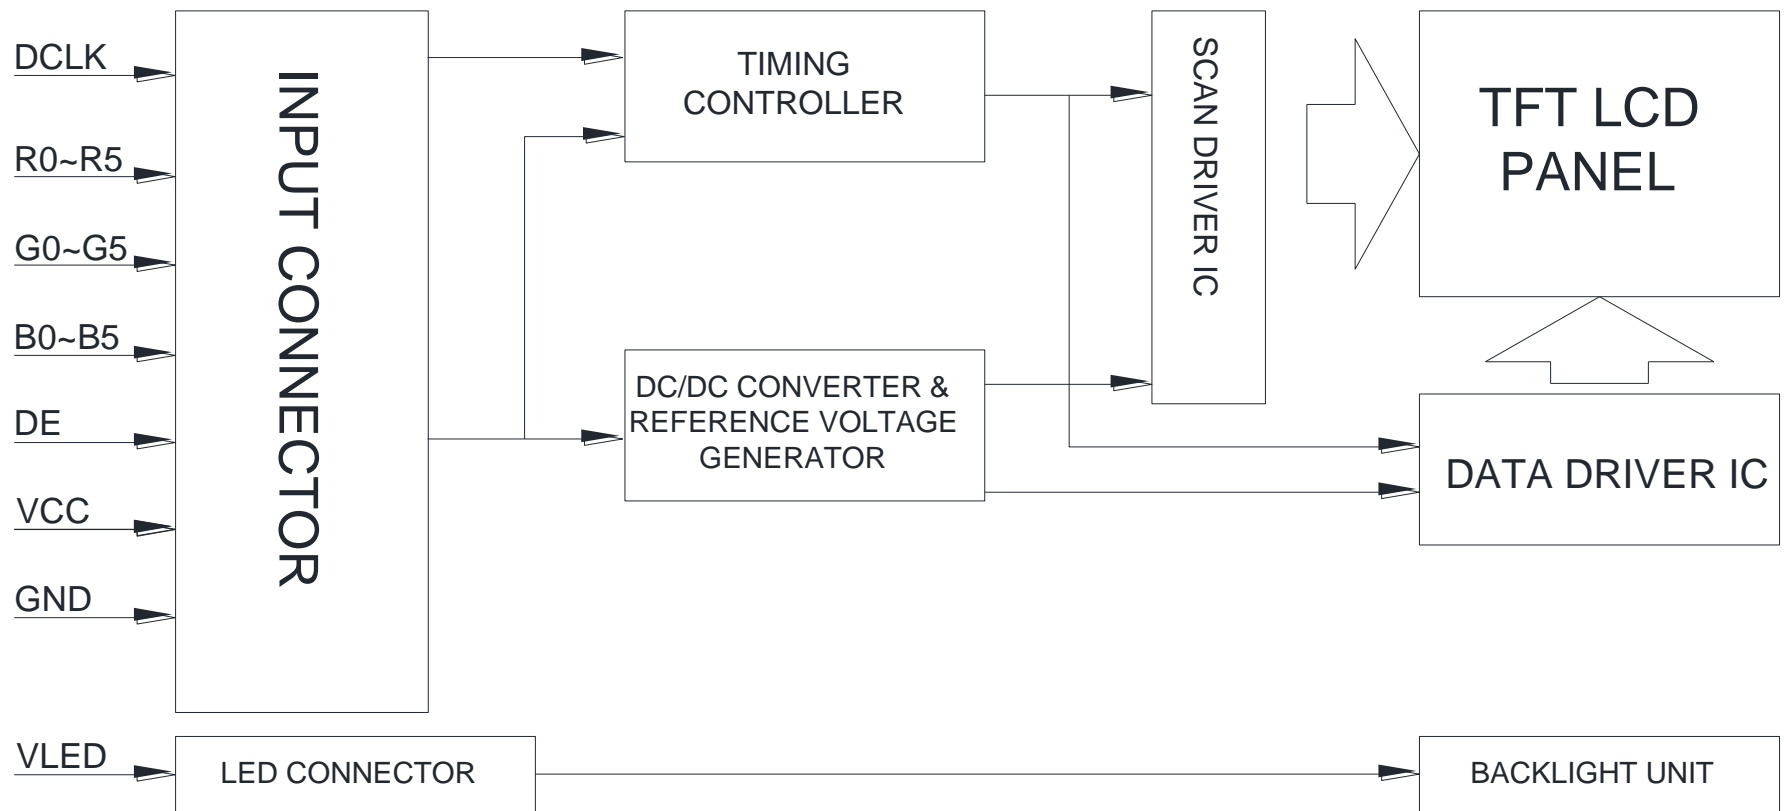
DCLK
R0~R5
G0~G5
B0~B5
DE
VCC
GND

INPUT CONNECTOR

TIMING CONTROLLER

SCAN DRIVER IC

TFT LCD PANEL

DC/DC CONVERTER & REFERENCE VOLTAGE GENERATOR

DATA DRIVER IC

VLED

LED CONNECTOR

BACKLIGHT UNIT